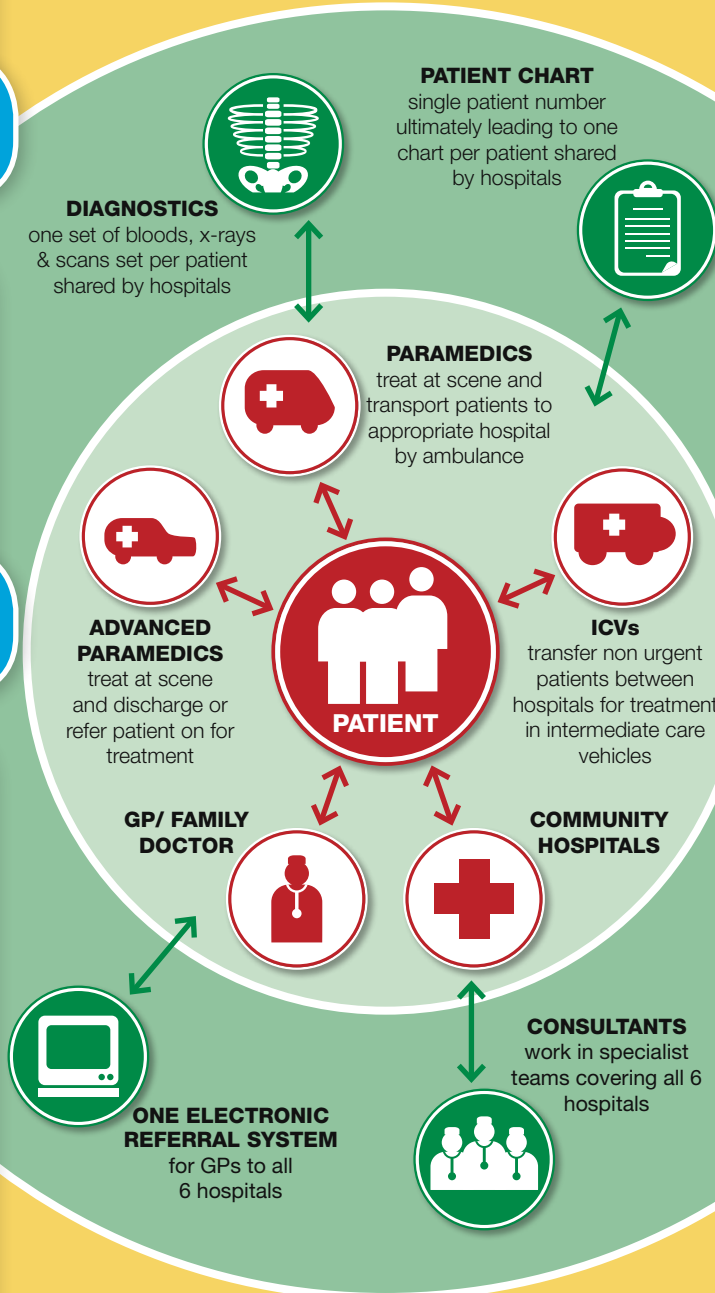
PATIENT CHART
single patient number ultimately leading to one chart per patient shared by hospitals

DIAGNOSTICS
one set of bloods, x-rays & scans set per patient shared by hospitals

PARAMEDICS
treat at scene and transport patients to appropriate hospital by ambulance

ADVANCED PARAMEDICS
treat at scene and discharge or refer patient on for treatment

PATIENT

ICVs
transfer non urgent patients between hospitals for treatment in intermediate care vehicles

GP/ FAMILY DOCTOR

COMMUNITY HOSPITALS

CONSULTANTS
work in specialist teams covering all 6 hospitals

ONE ELECTRONIC REFERRAL SYSTEM
for GPs to all 6 hospitals